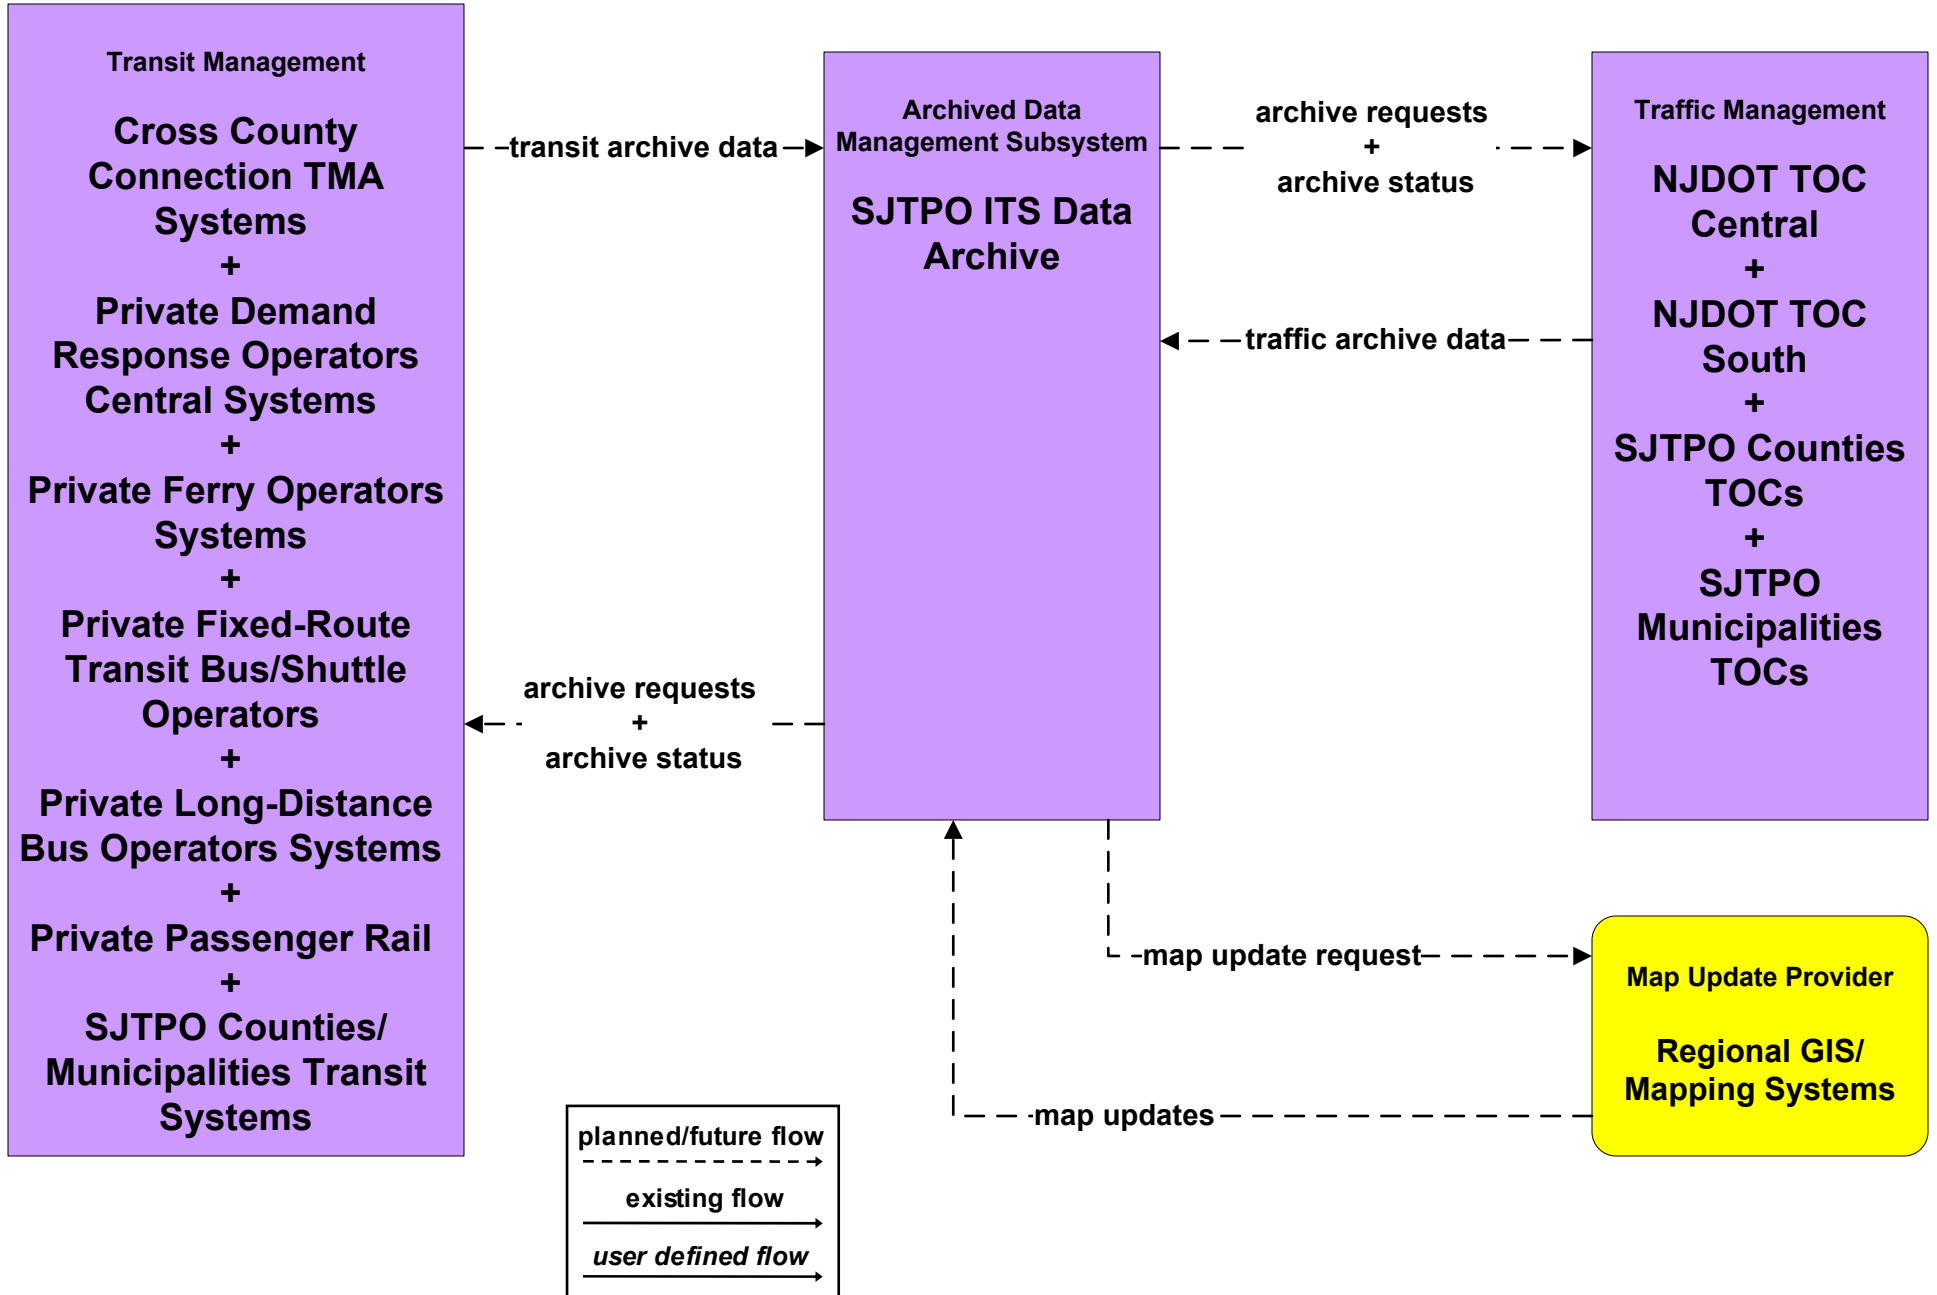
Transit Management

Cross County Connection TMA Systems
+
Private Demand Response Operators Central Systems
+
Private Ferry Operators Systems
+
Private Fixed-Route Transit Bus/Shuttle Operators
+
Private Long-Distance Bus Operators Systems
+
Private Passenger Rail
+
SJTPO Counties/ Municipalities Transit Systems

transit archive data

Archived Data Management Subsystem

SJTPO ITS Data Archive

archive requests
+
archive status

Traffic Management

NJDOT TOC Central
+
NJDOT TOC South
+
SJTPO Counties TOCs
+
SJTPO Municipalities TOCs

traffic archive data

archive requests
+
archive status

map update request

Map Update Provider

Regional GIS/ Mapping Systems

map updates

planned/future flow

existing flow

user defined flow